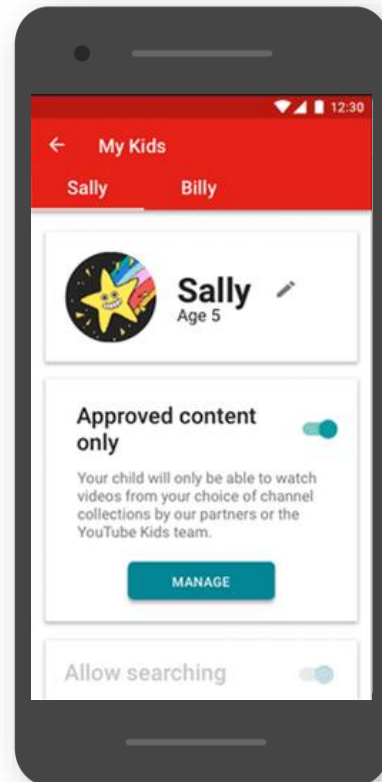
12:30

← My Kids

Sally Billy

Sally
Age 5

Approved content only

Your child will only be able to watch videos from your choice of channel collections by our partners or the YouTube Kids team.

MANAGE

Allow searching